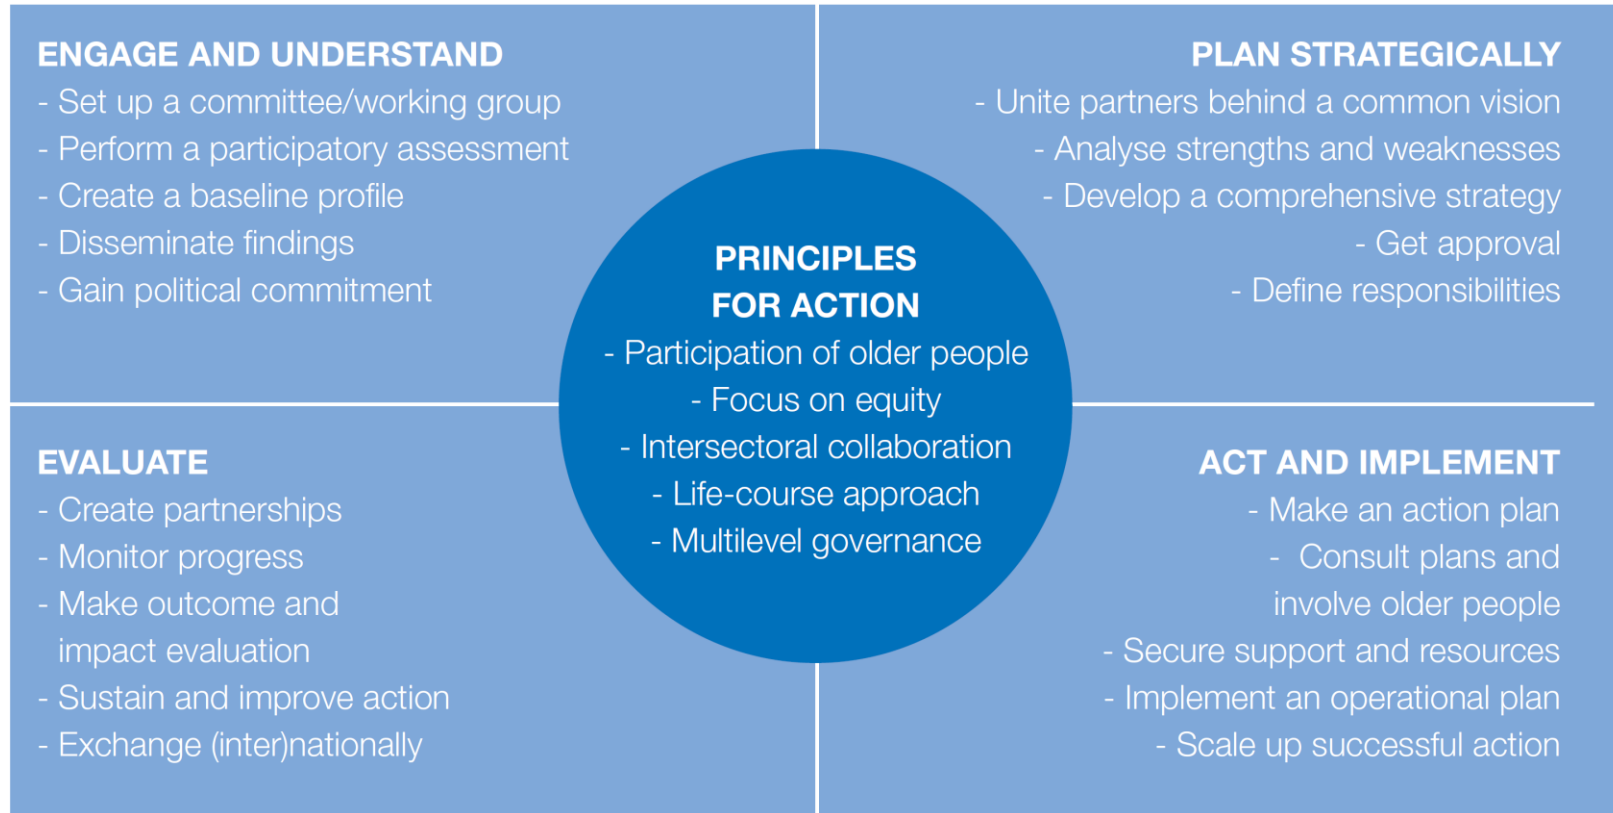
ENGAGE AND UNDERSTAND
- Set up a committee/working group
- Perform a participatory assessment
- Create a baseline profile
- Disseminate findings
- Gain political commitment

PLAN STRATEGICALLY
- Unite partners behind a common vision
- Analyse strengths and weaknesses
- Develop a comprehensive strategy
- Get approval
- Define responsibilities

PRINCIPLES FOR ACTION
- Participation of older people
- Focus on equity
- Intersectoral collaboration
- Life-course approach
- Multilevel governance

EVALUATE
- Create partnerships
- Monitor progress
- Make outcome and impact evaluation
- Sustain and improve action
- Exchange (inter)nationally

ACT AND IMPLEMENT
- Make an action plan
- Consult plans and involve older people
- Secure support and resources
- Implement an operational plan
- Scale up successful action